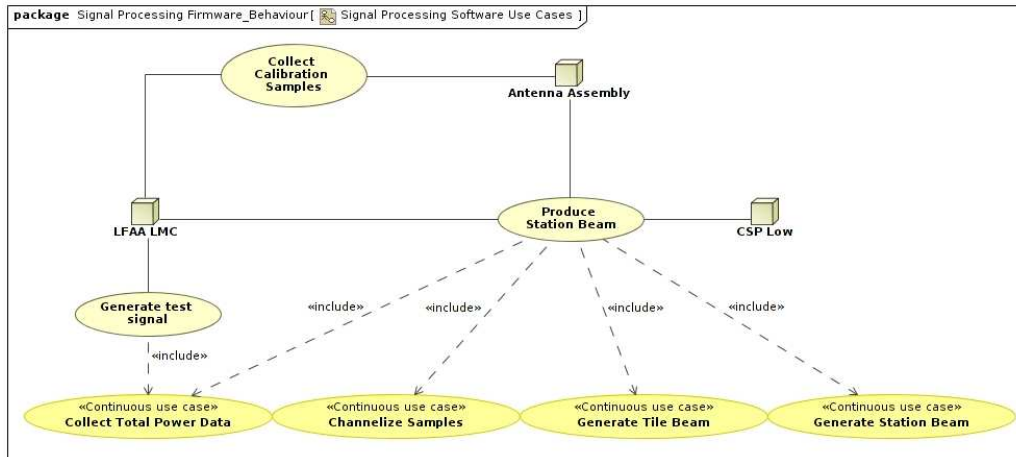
package Signal Processing Firmware_Behaviour[ Signal Processing Software Use Cases ]

Collect Calibration Samples

Antenna Assembly

LFAA LMC

Produce Station Beam

CSP Low

Generate test signal

«include»

«include»

«include»

«include»

«include»

«Continuous use case»
Collect Total Power Data

«Continuous use case»
Channelize Samples

«Continuous use case»
Generate Tile Beam

«Continuous use case»
Generate Station Beam